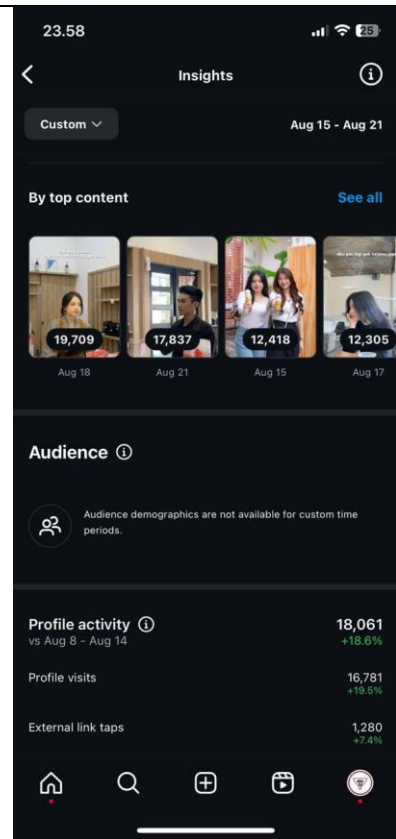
23.58

25

Insights

Custom

Aug 15 - Aug 21

By top content

See all

19,709

Aug 18

17,837

Aug 21

12,418

Aug 15

12,305

Aug 17

Audience

Audience demographics are not available for custom time periods.

Profile activity

18,061

vs Aug 8 - Aug 14

+18.6%

Profile visits

16,781

+19.5%

External link taps

1,280

+7.4%